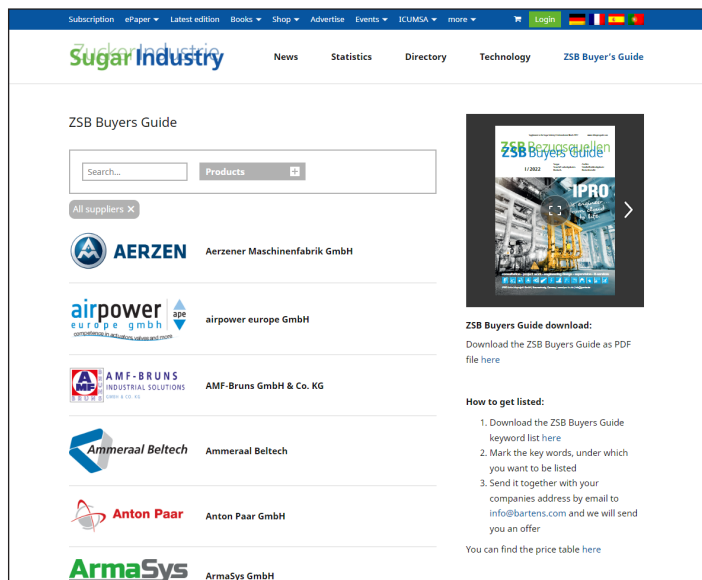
Subscription ePaper Latest edition Books Shop Advertise Events ICUMSA more Login

Zuckerindustrie Sugar Industry

News Statistics Directory Technology ZSB Buyer's Guide

ZSB Buyers Guide

Search...

Products

All suppliers ×

AERZEN

Aerzener Maschinenfabrik GmbH

airpower europe gmbh ape competence in actuators, valves and more

airpower europe GmbH

AMF-BRUNS INDUSTRIAL SOLUTIONS GMBH & CO. KG

AMF-Bruns GmbH & Co. KG

Ammeraal Beltech

Ammeraal Beltech

Anton Paar

Anton Paar GmbH

ArmaSys

ArmaSys GmbH

ZSB Bezugsquellen ZSB Buyers Guide

1/2022

IPRO

ZSB Buyers Guide download:

Download the ZSB Buyers Guide as PDF file here

How to get listed:

1. Download the ZSB Buyers Guide keyword list here
2. Mark the key words, under which you want to be listed
3. Send it together with your companies address by email to info@bartens.com and we will send you an offer

You can find the price table here